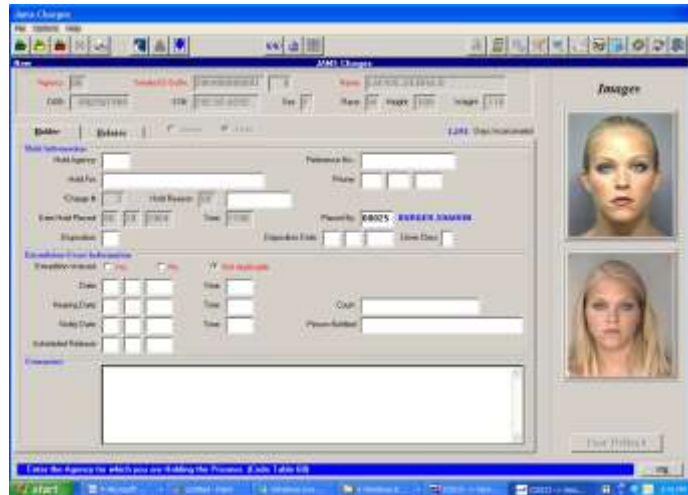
Jams Charges

File Options Help

JAMS Charges

Images

Holder

Hold Information

Hold Agency

Hold For

Charge #

Hold Reason

Date Hold Placed

Time

Disposition

Reference No

Phone

Placed By 08025 BURGER SHAWN

Disposition Date

Extradition Court Information

Extradition Involved

Yes

No

Not Applicable

Date

Time

Hearing Date

Time

Court

Notify Date

Time

Person Notified

Scheduled Release

Comments

Enter the Agency for which you are Holding the Prisoner. (Code Table 68)

start